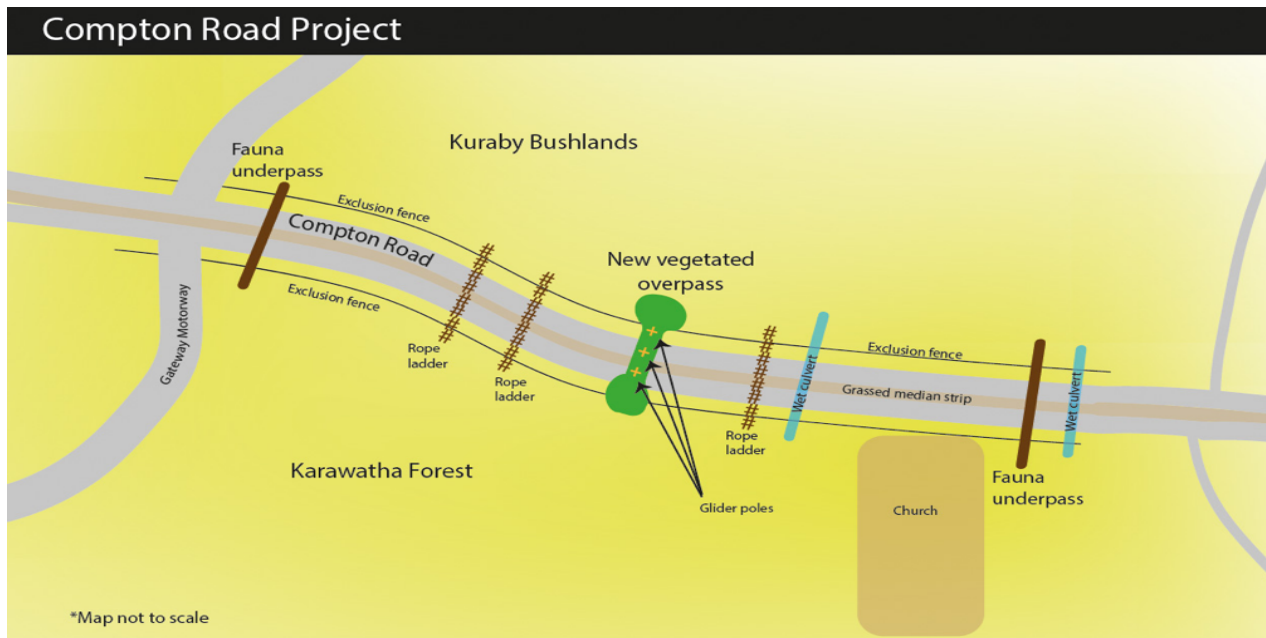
Compton Road Project

Kuraby Bushlands

Fauna underpass

Exclusion fence

Compton Road

Exclusion fence

Gateway Motorway

Rope ladder

Rope ladder

New vegetated overpass

Exclusion fence

Wet culvert

Grassed median strip

Wet culvert

Rope ladder

Glider poles

Karawatha Forest

Church

Fauna underpass

*Map not to scale